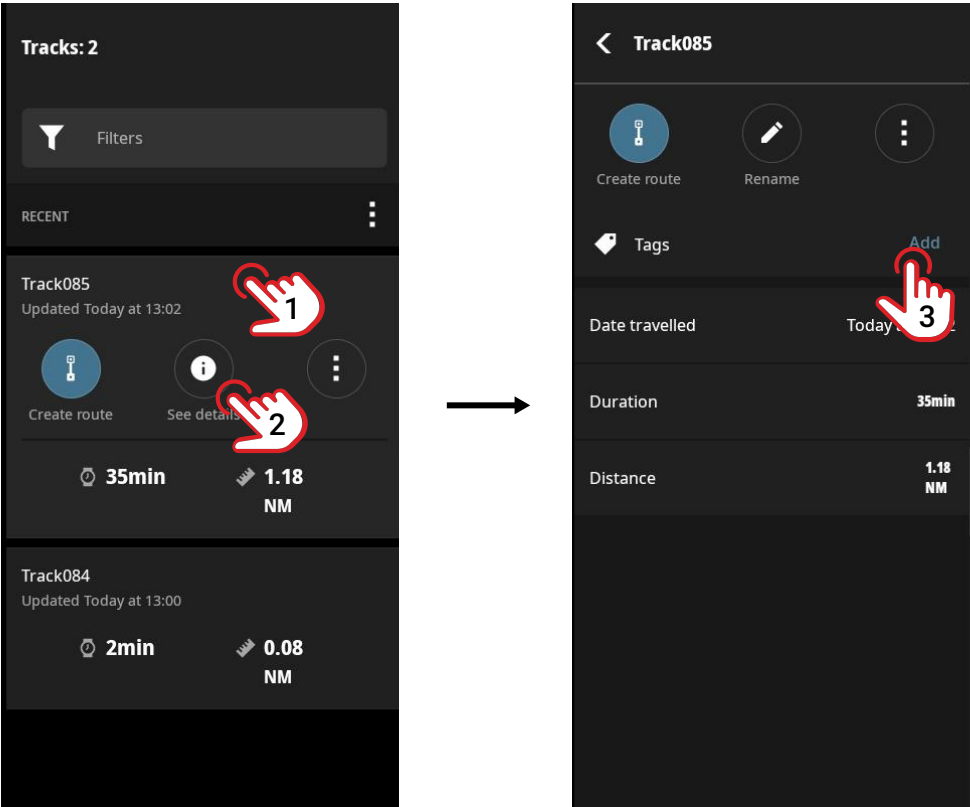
Tracks: 2

Filters

RECENT

Track085
Updated Today at 13:02

1

Create route

See detail

2

35min

1.18 NM

Track084
Updated Today at 13:00

2min

0.08 NM

Track085

Create route

Rename

Tags

Add

3

Date travelled

Today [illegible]

Duration

35min

Distance

1.18 NM